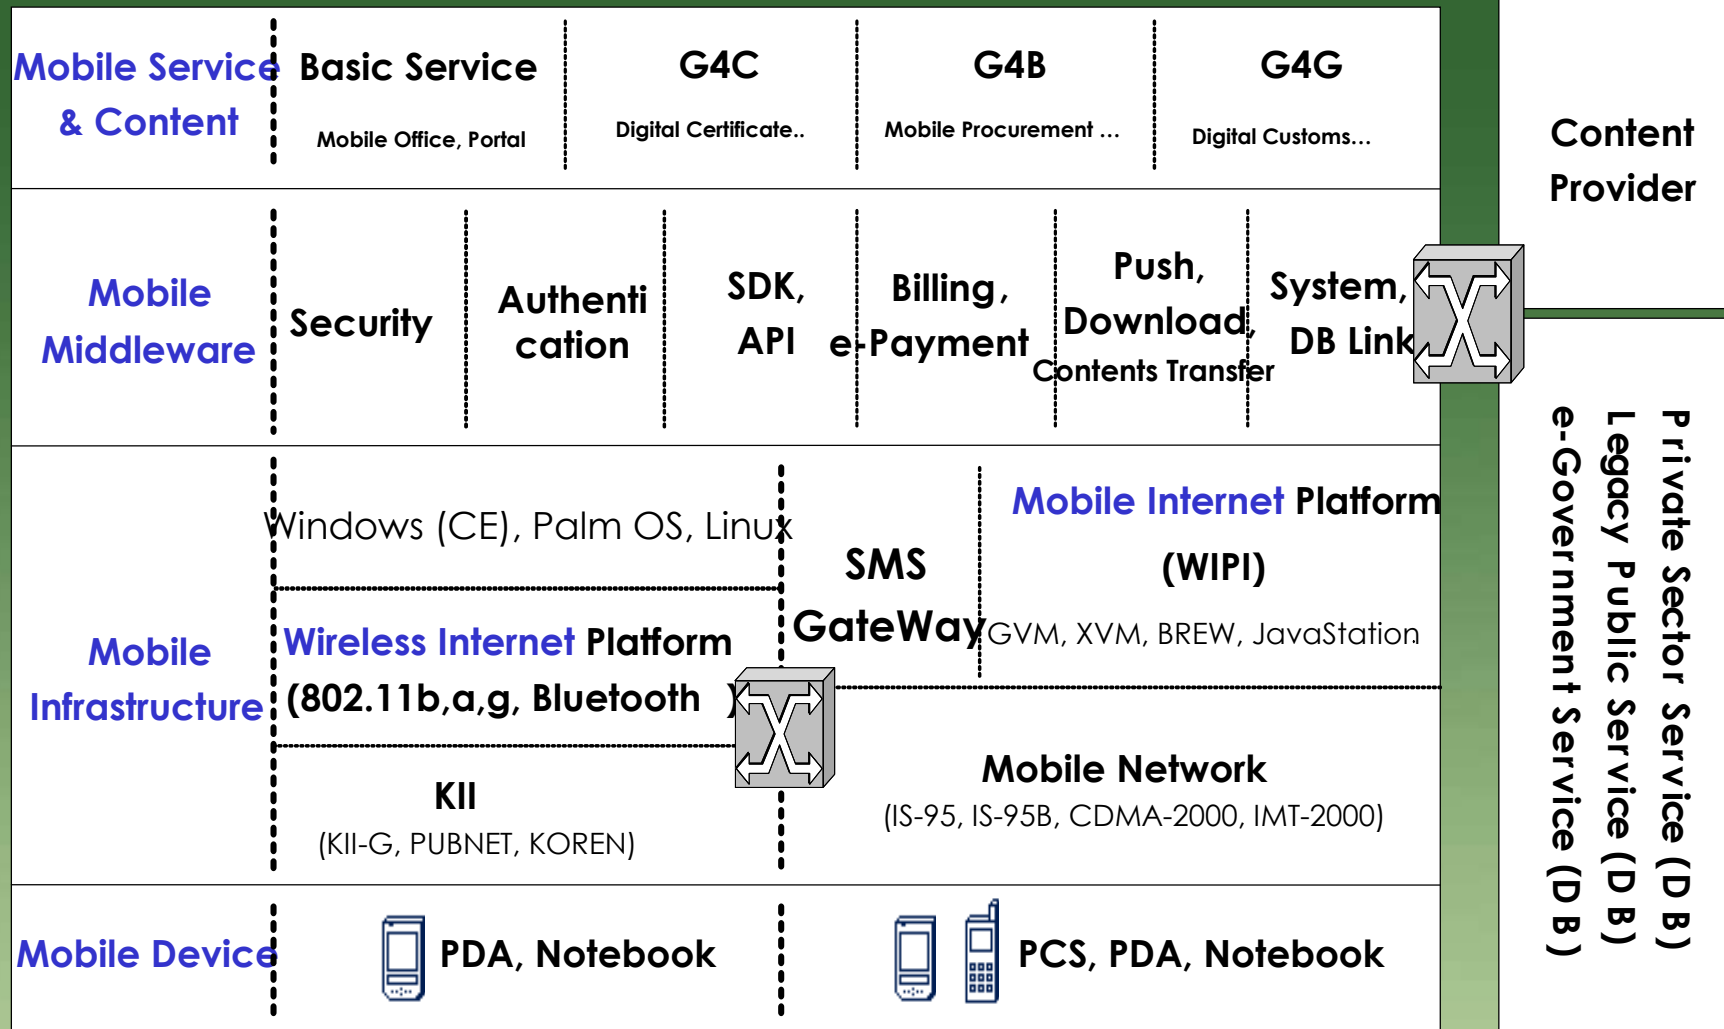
Mobile Service & Content

Basic Service
Mobile Office, Portal

G4C
Digital Certificate..

G4B
Mobile Procurement …

G4G
Digital Customs…

Content Provider

Mobile Middleware

Security

Authentication

SDK, API

Billing, e-Payment

Push, Download, Contents Transfer

System, DB Link

Private Sector Service (D B)
Legacy Public Service (D B)
e-Government Service (D B)

Mobile Infrastructure

Windows (CE), Palm OS, Linux

SMS GateWay

Mobile Internet Platform (WIPI)
GVM, XVM, BREW, JavaStation

Wireless Internet Platform (802.11b,a,g, Bluetooth )

KII
(KII-G, PUBNET, KOREN)

Mobile Network
(IS-95, IS-95B, CDMA-2000, IMT-2000)

Mobile Device

PDA, Notebook

PCS, PDA, Notebook